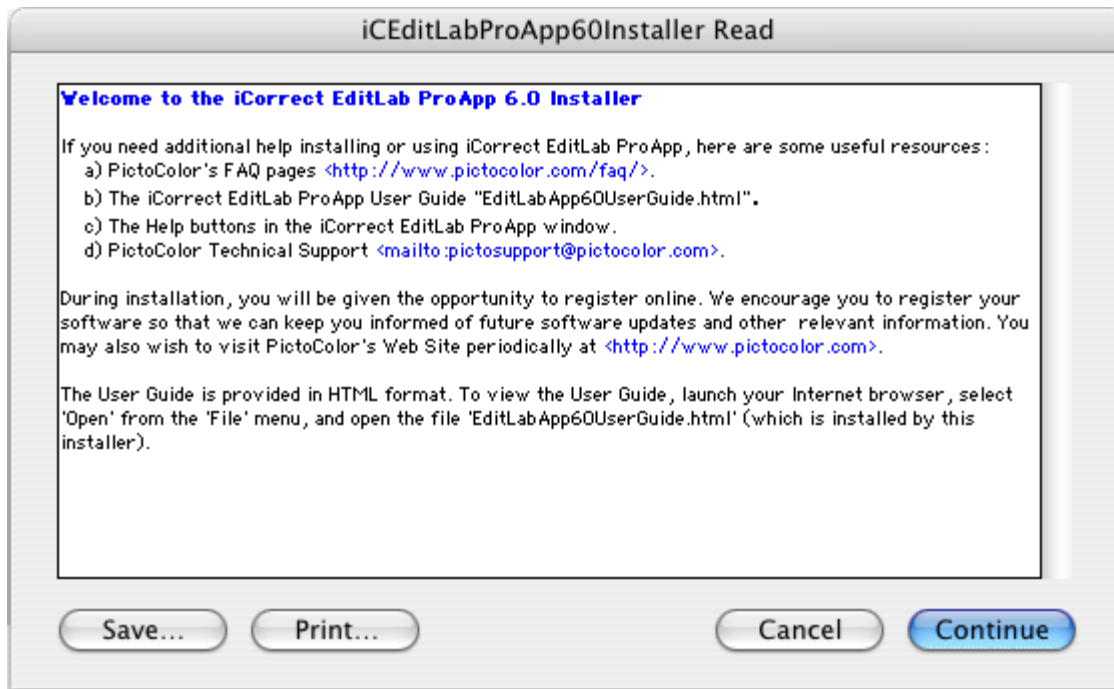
iCEditLabProApp60Installer Read

Welcome to the iCorrect EditLab ProApp 6.0 Installer

If you need additional help installing or using iCorrect EditLab ProApp, here are some useful resources:
a) PictoColor's FAQ pages <http://www.pictocolor.com/faq/>.
b) The iCorrect EditLab ProApp User Guide "EditLabApp60UserGuide.html".
c) The Help buttons in the iCorrect EditLab ProApp window.
d) PictoColor Technical Support <mailto:pictosupport@pictocolor.com>.

During installation, you will be given the opportunity to register online. We encourage you to register your software so that we can keep you informed of future software updates and other relevant information. You may also wish to visit PictoColor's Web Site periodically at <http://www.pictocolor.com>.

The User Guide is provided in HTML format. To view the User Guide, launch your Internet browser, select 'Open' from the 'File' menu, and open the file 'EditLabApp60UserGuide.html' (which is installed by this installer).

Save... Print... Cancel Continue